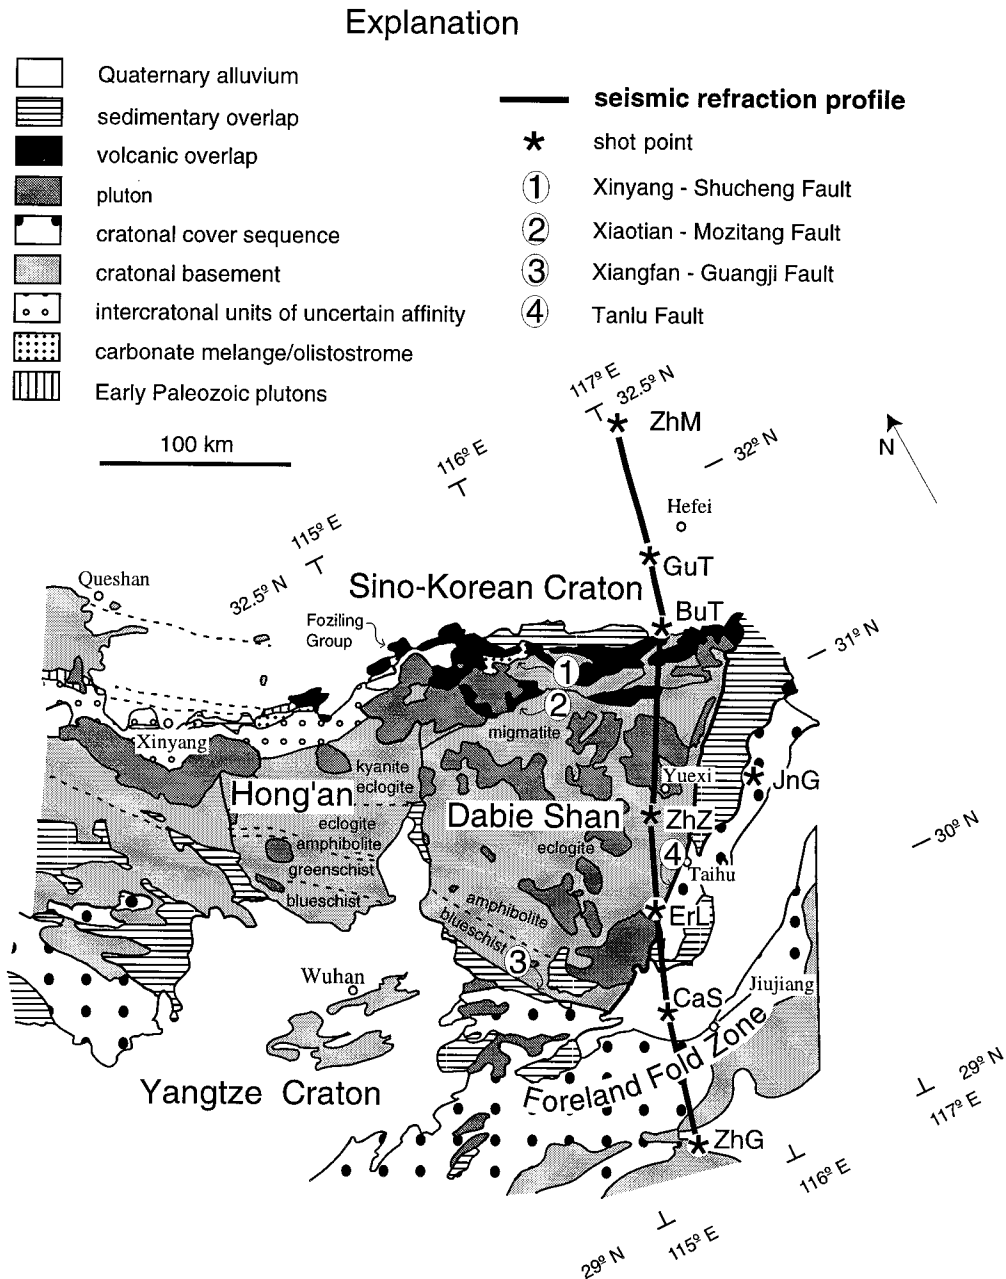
Explanation

Quaternary alluvium
sedimentary overlap
volcanic overlap
pluton
cratonal cover sequence
cratonal basement
intercratonal units of uncertain affinity
carbonate melange/olistostrome
Early Paleozoic plutons

seismic refraction profile
shot point
① Xinyang - Shucheng Fault
② Xiaotian - Mozitang Fault
③ Xiangfan - Guangji Fault
④ Tanlu Fault

100 km

117º E
32.5º N
ZhM
N
32º N
116º E
Hefei
115º E
GuT
Queshan
32.5º N
Sino-Korean Craton
BuT
Foziling Group
31º N
1
2
migmatite
Xinyang
kyanite eclogite
Hong'an
Yuexi
JnG
Dabie Shan
ZhZ
eclogite
amphibolite
greenschist
blueschist
eclogite
4
Taihu
30º N
amphibolite
blueschist
ErL
3
Wuhan
CaS
Jiujiang
Foreland Fold Zone
29º N
117º E
Yangtze Craton
ZhG
116º E
29º N
115º E